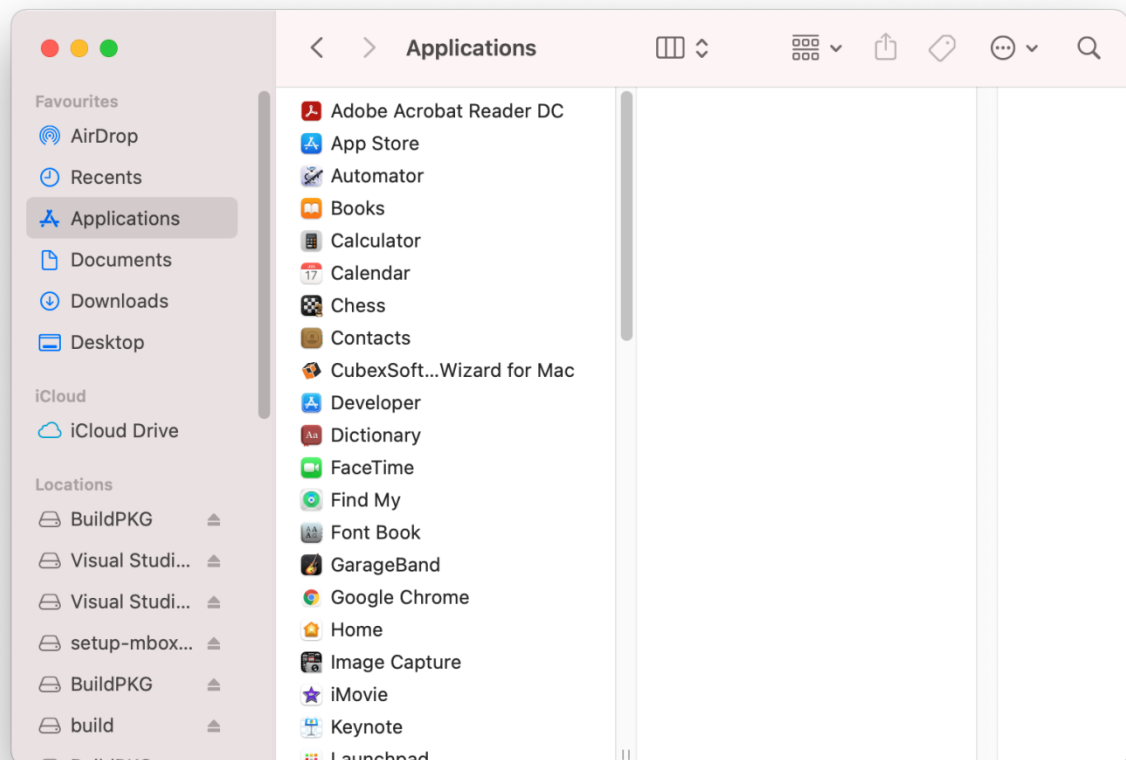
Applications

Favourites
AirDrop
Recents
Applications
Documents
Downloads
Desktop

iCloud
iCloud Drive

Locations
BuildPKG
Visual Studi...
Visual Studi...
setup-mbox...
BuildPKG
build

Adobe Acrobat Reader DC
App Store
Automator
Books
Calculator
Calendar
Chess
Contacts
CubexSoft...Wizard for Mac
Developer
Dictionary
FaceTime
Find My
Font Book
GarageBand
Google Chrome
Home
Image Capture
iMovie
Keynote
Launchpad